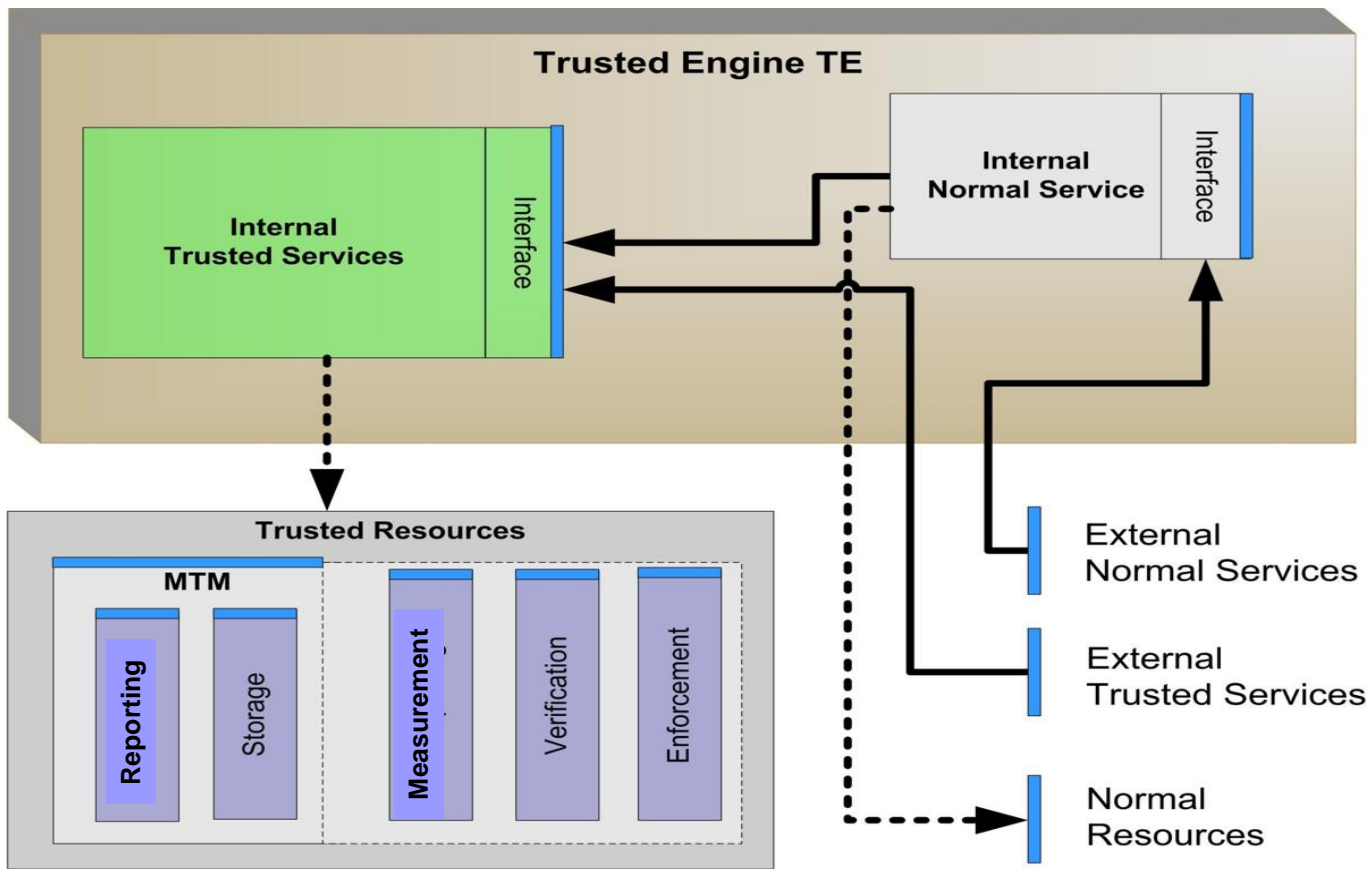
Trusted Engine TE

Internal Trusted Services

Interface

Internal Normal Service

Interface

Trusted Resources

MTM

Reporting

Storage

Measurement

Verification

Enforcement

External Normal Services

External Trusted Services

Normal Resources